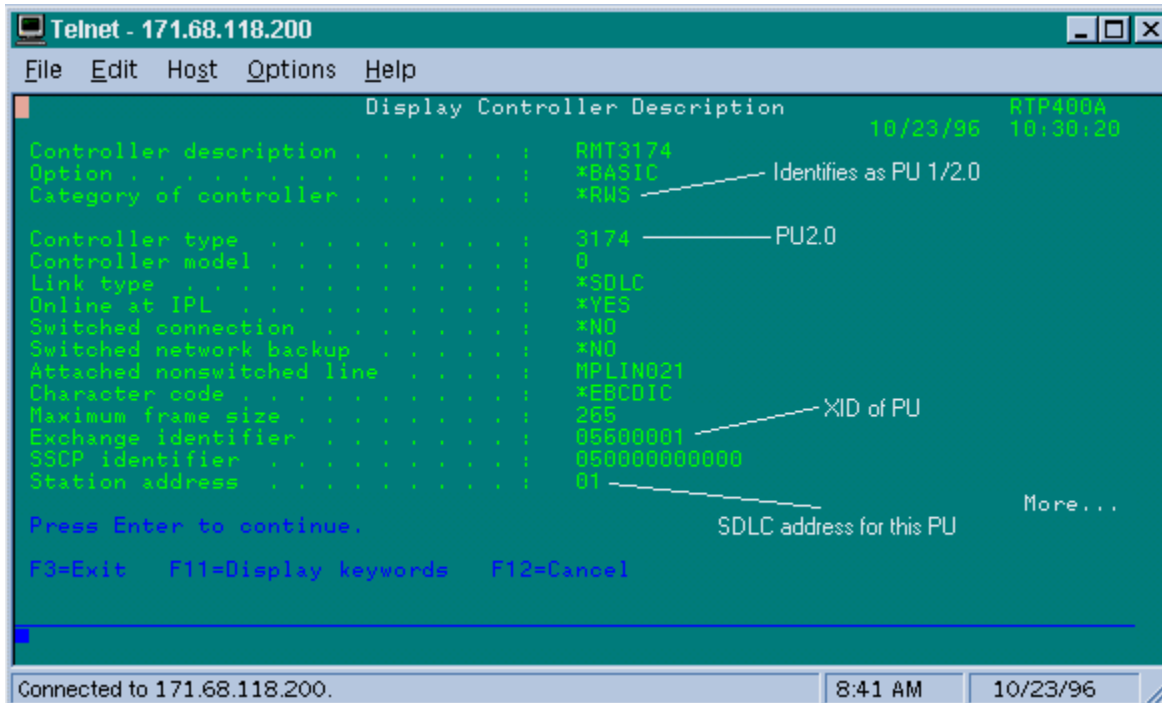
Telnet - 171.68.118.200

File Edit Host Options Help

Display Controller Description RTP400A
10/23/96 10:30:20

Controller description . . . . . . : RMT3174
Option . . . . . . . . . . . . . . : *BASIC
Category of controller . . . . . . : *RWS

Identifies as PU 1/2.0

Controller type . . . . . . . . . : 3174
Controller model . . . . . . . . . : 0
Link type . . . . . . . . . . . . : *SDLC
Online at IPL . . . . . . . . . . : *YES
Switched connection . . . . . . . : *NO
Switched network backup . . . . . : *NO
Attached nonswitched line . . . . : MPLIN021
Character code . . . . . . . . . . : *EBCDIC
Maximum frame size . . . . . . . . : 265
Exchange identifier . . . . . . . : 05600001
SSCP identifier . . . . . . . . . : 050000000000
Station address . . . . . . . . . : 01

PU2.0

XID of PU

SDLC address for this PU

More...

Press Enter to continue.

F3=Exit F11=Display keywords F12=Cancel

Connected to 171.68.118.200. 8:41 AM 10/23/96